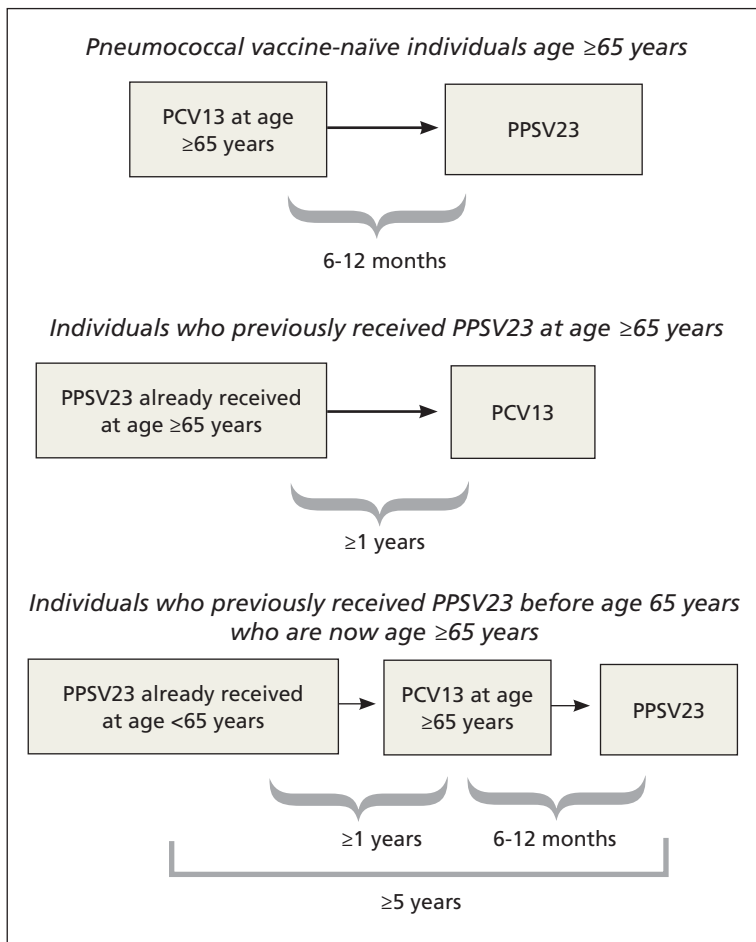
Pneumococcal vaccine-naïve individuals age ≥65 years

PCV13 at age ≥65 years

PPSV23

6-12 months

Individuals who previously received PPSV23 at age ≥65 years

PPSV23 already received at age ≥65 years

PCV13

≥1 years

Individuals who previously received PPSV23 before age 65 years who are now age ≥65 years

PPSV23 already received at age <65 years

PCV13 at age ≥65 years

PPSV23

≥1 years

6-12 months

≥5 years